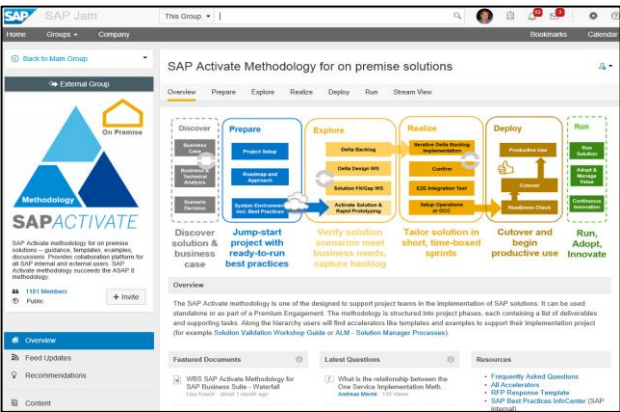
SAP Jam

This Group ▾

Home Groups ▾ Company Bookmarks Calendar

Back to Main Group

External Group

On Premise

Methodology

SAP ACTIVATE

SAP Activate methodology for on premise solutions – guidance, templates, examples, discussions. Provides collaboration platform for all SAP internal and external users. SAP Activate methodology succeeds the ASAP 8 methodology.

1181 Members

Public

+ Invite

Overview

Feed Updates

Recommendations

Content

SAP Activate Methodology for on premise solutions

Overview Prepare Explore Realize Deploy Run Stream View

Discover

Business Case

Business & Technical Analysis

Scenario Decision

Prepare

Project Setup

Roadmap and Approach

System Environment incl. Best Practices

Explore

Delta Backlog

Delta Design WS

Solution Fit/Gap WS

Activate Solution & Rapid Prototyping

Realize

Iterative Delta Backlog Implementation

Confirm

E2E Integration Test

Setup Operations or OCC

Deploy

Productive Use

Cutover

Readiness Check

Run

Run Solution

Adopt & Manage Value

Continuous Innovation

Discover solution & business case

Jump-start project with ready-to-run best practices

Verify solution scenarios meet business needs, capture backlog

Tailor solution in short, time-boxed sprints

Cutover and begin productive use

Run, Adopt, Innovate

Overview

The SAP Activate methodology is one of the designed to support project teams in the implementation of SAP solutions. It can be used standalone or as a Premium Engagement. The methodology is structured into project phases, each containing a list of deliverables and supporting tasks. Along the hierarchy users will find accelerators like templates and examples to support their implementation project (for example Solution Validation Workshop Guide or ALM - Solution Manager Processes)

Featured Documents

WBS SAP Activate Methodology for SAP Business Suite - Waterfall

Lisa Kirsch edited 1 month ago

Latest Questions

What is the relationship between the One Implementation Meth...

Andreas Menth 136 Views

Resources

Frequently Asked Questions

All Accelerators

RFP Response Template

SAP Best Practices InfoCenter (SAP internal)